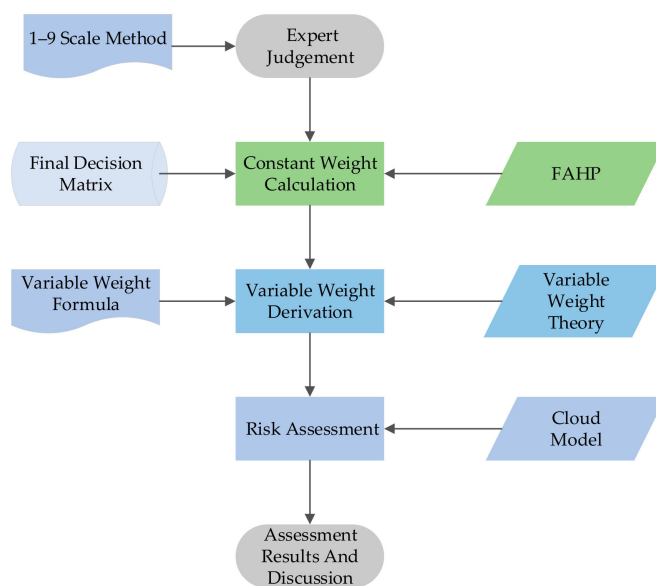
1–9 Scale Method

Expert Judgement

Final Decision Matrix

Constant Weight Calculation

FAHP

Variable Weight Formula

Variable Weight Derivation

Variable Weight Theory

Risk Assessment

Cloud Model

Assessment Results And Discussion